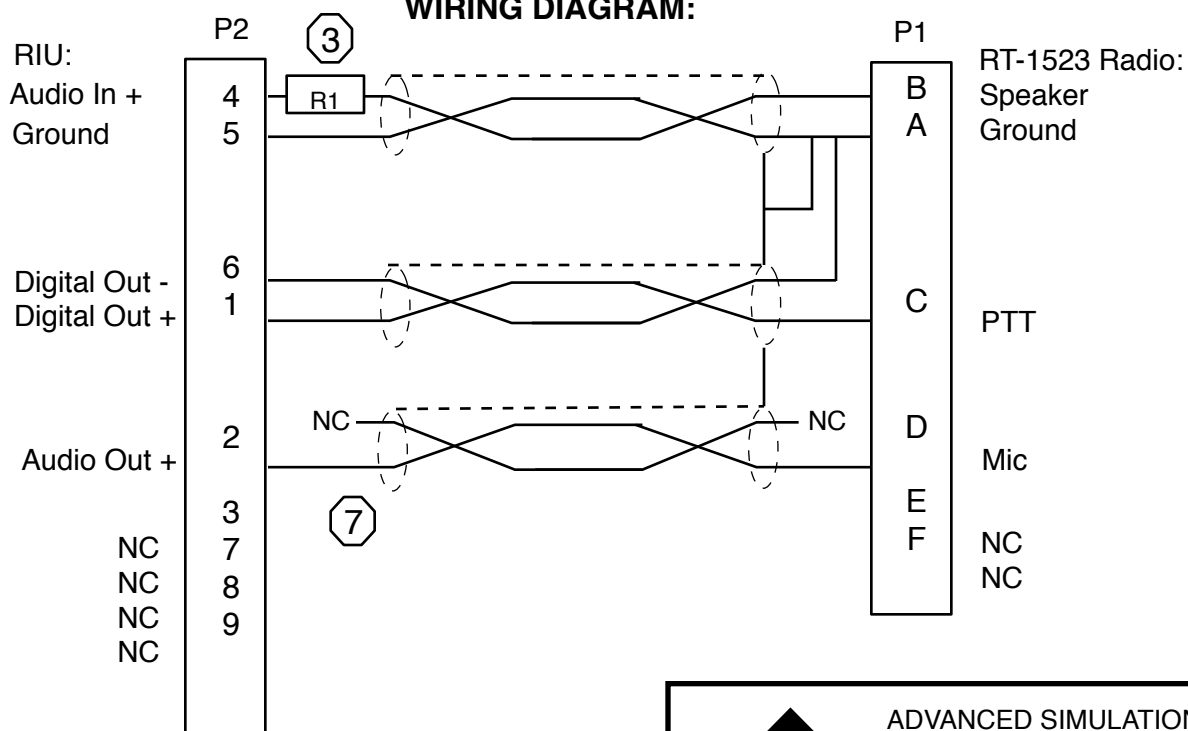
WIRING DIAGRAM:

P2
RIU:
Audio In +
Ground

3
R1

P1
RT-1523 Radio:
Speaker
Ground

4
5

B
A

Digital Out -
Digital Out +

6
1

C

PTT

NC
NC

Audio Out +

2

D

Mic

3
7
8
9

E
F

NC
NC

7

NC
NC
NC
NC

ADVANCED SIMULATION